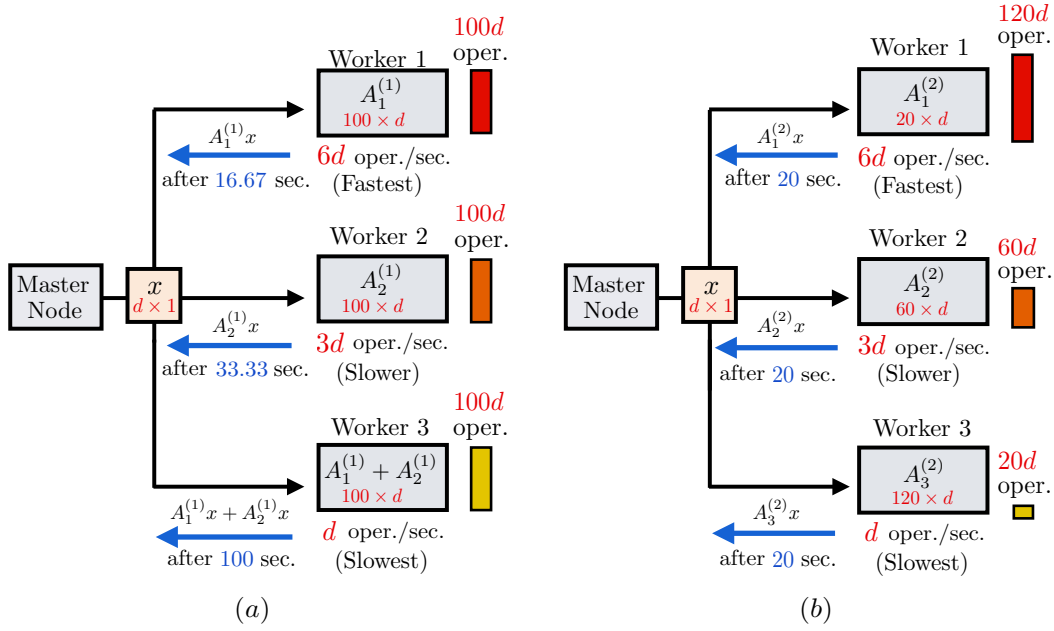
Master Node

$x$
$d \times 1$

Worker 1
$A_1^{(1)}$
$100 \times d$
$100d$ oper.
$A_1^{(1)}x$
after 16.67 sec.
$6d$ oper./sec.
(Fastest)

Worker 2
$A_2^{(1)}$
$100 \times d$
$100d$ oper.
$A_2^{(1)}x$
after 33.33 sec.
$3d$ oper./sec.
(Slower)

Worker 3
$A_1^{(1)} + A_2^{(1)}$
$100 \times d$
$100d$ oper.
$A_1^{(1)}x + A_2^{(1)}x$
after 100 sec.
$d$ oper./sec.
(Slowest)

$(a)$

Master Node

$x$
$d \times 1$

Worker 1
$A_1^{(2)}$
$20 \times d$
$120d$ oper.
$A_1^{(2)}x$
after 20 sec.
$6d$ oper./sec.
(Fastest)

Worker 2
$A_2^{(2)}$
$60 \times d$
$60d$ oper.
$A_2^{(2)}x$
after 20 sec.
$3d$ oper./sec.
(Slower)

Worker 3
$A_3^{(2)}$
$120 \times d$
$20d$ oper.
$A_3^{(2)}x$
after 20 sec.
$d$ oper./sec.
(Slowest)

$(b)$